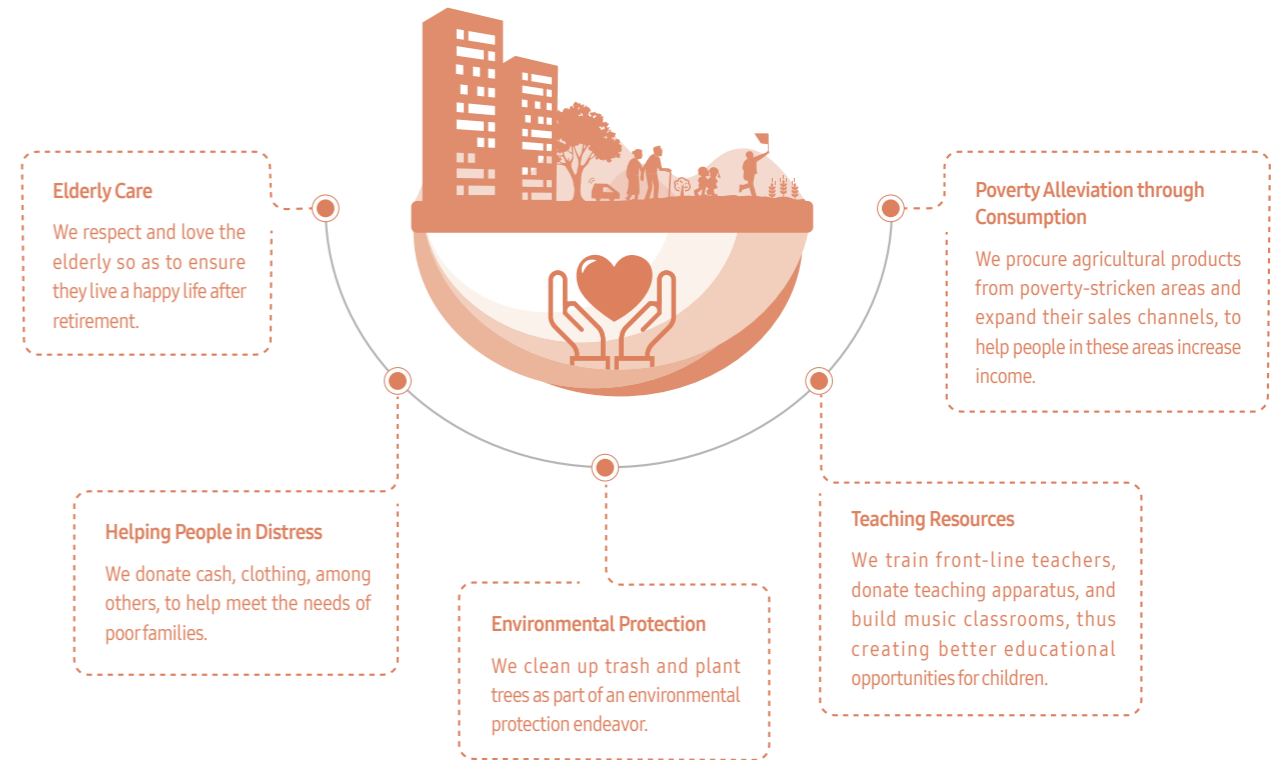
Elderly Care

We respect and love the elderly so as to ensure they live a happy life after retirement.

Poverty Alleviation through Consumption

We procure agricultural products from poverty-stricken areas and expand their sales channels, to help people in these areas increase income.

Helping People in Distress

We donate cash, clothing, among others, to help meet the needs of poor families.

Environmental Protection

We clean up trash and plant trees as part of an environmental protection endeavor.

Teaching Resources

We train front-line teachers, donate teaching apparatus, and build music classrooms, thus creating better educational opportunities for children.